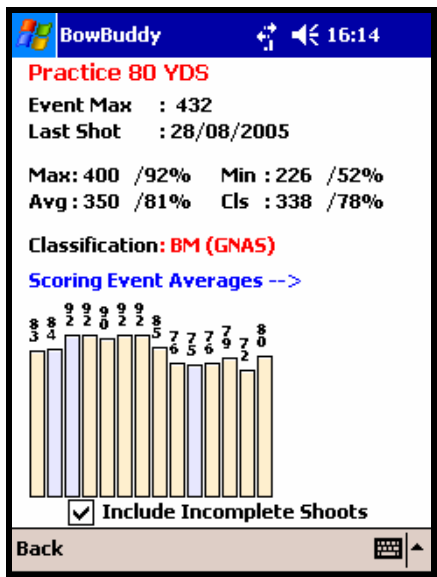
BowBuddy 16:14

Practice 80 YDS

Event Max : 432
Last Shot : 28/08/2005

Max: 400 /92% Min : 226 /52%
Avg: 350 /81% Cls : 338 /78%

Classification: BM (GNAS)

Scoring Event Averages -->

83 84 92 92 90 92 92 85 76 75 76 79 72 80

Include Incomplete Shoots

Back